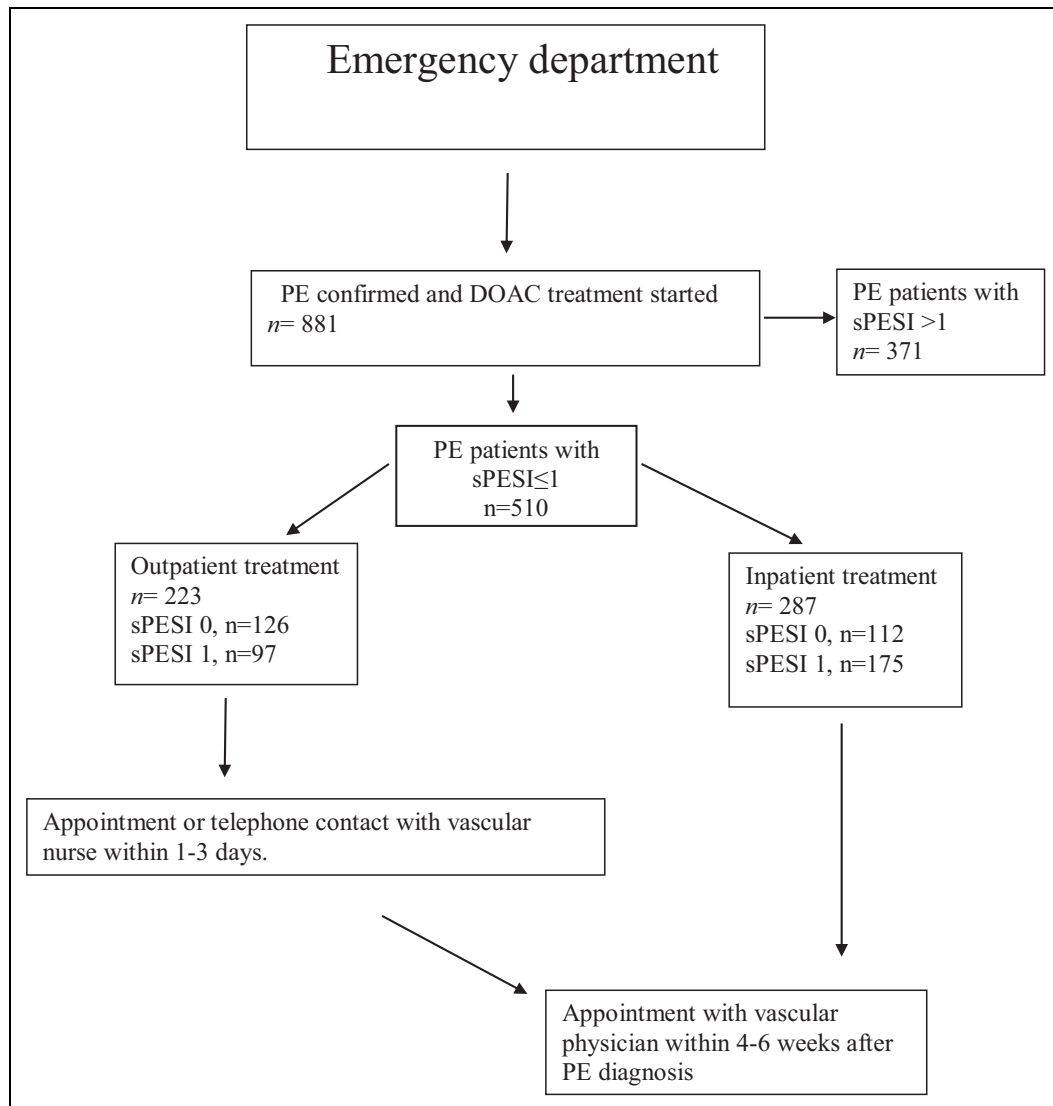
Emergency department

PE confirmed and DOAC treatment started
*n*= 881

PE patients with sPESI >1
*n*= 371

PE patients with sPESI≤1
n=510

Outpatient treatment
*n*= 223
sPESI 0, n=126
sPESI 1, n=97

Inpatient treatment
*n*= 287
sPESI 0, n=112
sPESI 1, n=175

Appointment or telephone contact with vascular nurse within 1-3 days.

Appointment with vascular physician within 4-6 weeks after PE diagnosis